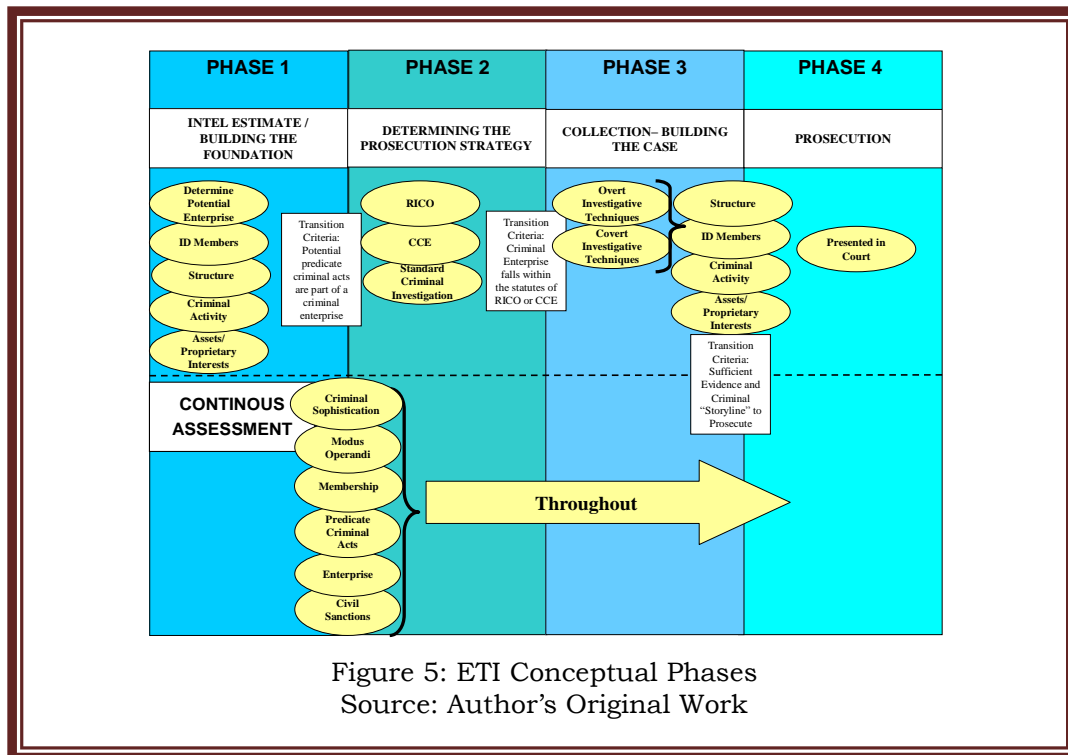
PHASE 1

PHASE 2

PHASE 3

PHASE 4

INTEL ESTIMATE / BUILDING THE FOUNDATION

DETERMINING THE PROSECUTION STRATEGY

COLLECTION– BUILDING THE CASE

PROSECUTION

Determine Potential Enterprise

ID Members

Structure

Criminal Activity

Assets/ Proprietary Interests

Transition Criteria: Potential predicate criminal acts are part of a criminal enterprise

RICO

CCE

Standard Criminal Investigation

Transition Criteria: Criminal Enterprise falls within the statutes of RICO or CCE

Overt Investigative Techniques

Covert Investigative Techniques

Structure

ID Members

Criminal Activity

Assets/ Proprietary Interests

Transition Criteria: Sufficient Evidence and Criminal "Storyline" to Prosecute

Presented in Court

CONTINOUS ASSESSMENT

Criminal Sophistication

Modus Operandi

Membership

Predicate Criminal Acts

Enterprise

Civil Sanctions

Throughout

Figure 5: ETI Conceptual Phases
Source: Author's Original Work